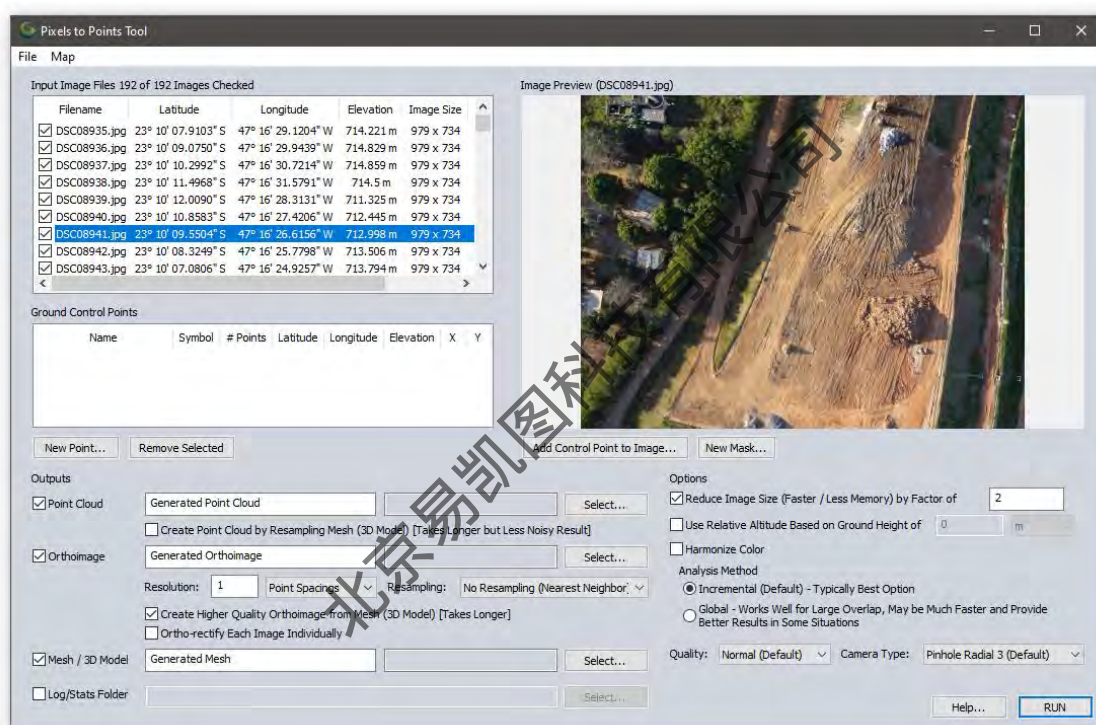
Pixels to Points Tool

File Map

Input Image Files 192 of 192 Images Checked

| Filename | Latitude | Longitude | Elevation | Image Size |
|---|---|---|---|---|
| DSC08935.jpg | 23° 10' 07.9103" S | 47° 16' 29.1204" W | 714.221 m | 979 x 734 |
| DSC08936.jpg | 23° 10' 09.0750" S | 47° 16' 29.9439" W | 714.829 m | 979 x 734 |
| DSC08937.jpg | 23° 10' 10.2992" S | 47° 16' 30.7214" W | 714.859 m | 979 x 734 |
| DSC08938.jpg | 23° 10' 11.4968" S | 47° 16' 31.5791" W | 714.5 m | 979 x 734 |
| DSC08939.jpg | 23° 10' 12.0090" S | 47° 16' 28.3131" W | 711.325 m | 979 x 734 |
| DSC08940.jpg | 23° 10' 10.8583" S | 47° 16' 27.4206" W | 712.445 m | 979 x 734 |
| DSC08941.jpg | 23° 10' 09.5504" S | 47° 16' 26.6156" W | 712.998 m | 979 x 734 |
| DSC08942.jpg | 23° 10' 08.3249" S | 47° 16' 25.7798" W | 713.506 m | 979 x 734 |
| DSC08943.jpg | 23° 10' 07.0806" S | 47° 16' 24.9257" W | 713.794 m | 979 x 734 |

Image Preview (DSC08941.jpg)

Ground Control Points

| Name | Symbol | # Points | Latitude | Longitude | Elevation | X | Y |
|---|---|---|---|---|---|---|---|

New Point... Remove Selected

Add Control Point to Image... New Mask...

Outputs

Point Cloud Generated Point Cloud Select...

Create Point Cloud by Resampling Mesh (3D Model) [Takes Longer but Less Noisy Result]

Orthoimage Generated Orthoimage Select...

Resolution: 1 Point Spacings Resampling: No Resampling (Nearest Neighbor)

Create Higher Quality Orthoimage from Mesh (3D Model) [Takes Longer]

Ortho-rectify Each Image Individually

Mesh / 3D Model Generated Mesh Select...

Log/Stats Folder Select...

Options

Reduce Image Size (Faster / Less Memory) by Factor of 2

Use Relative Altitude Based on Ground Height of 0 m

Harmonize Color

Analysis Method

Incremental (Default) - Typically Best Option

Global - Works Well for Large Overlap, May be Much Faster and Provide Better Results in Some Situations

Quality: Normal (Default) Camera Type: Pinhole Radial 3 (Default)

Help... RUN

北京易凯图科技有限公司